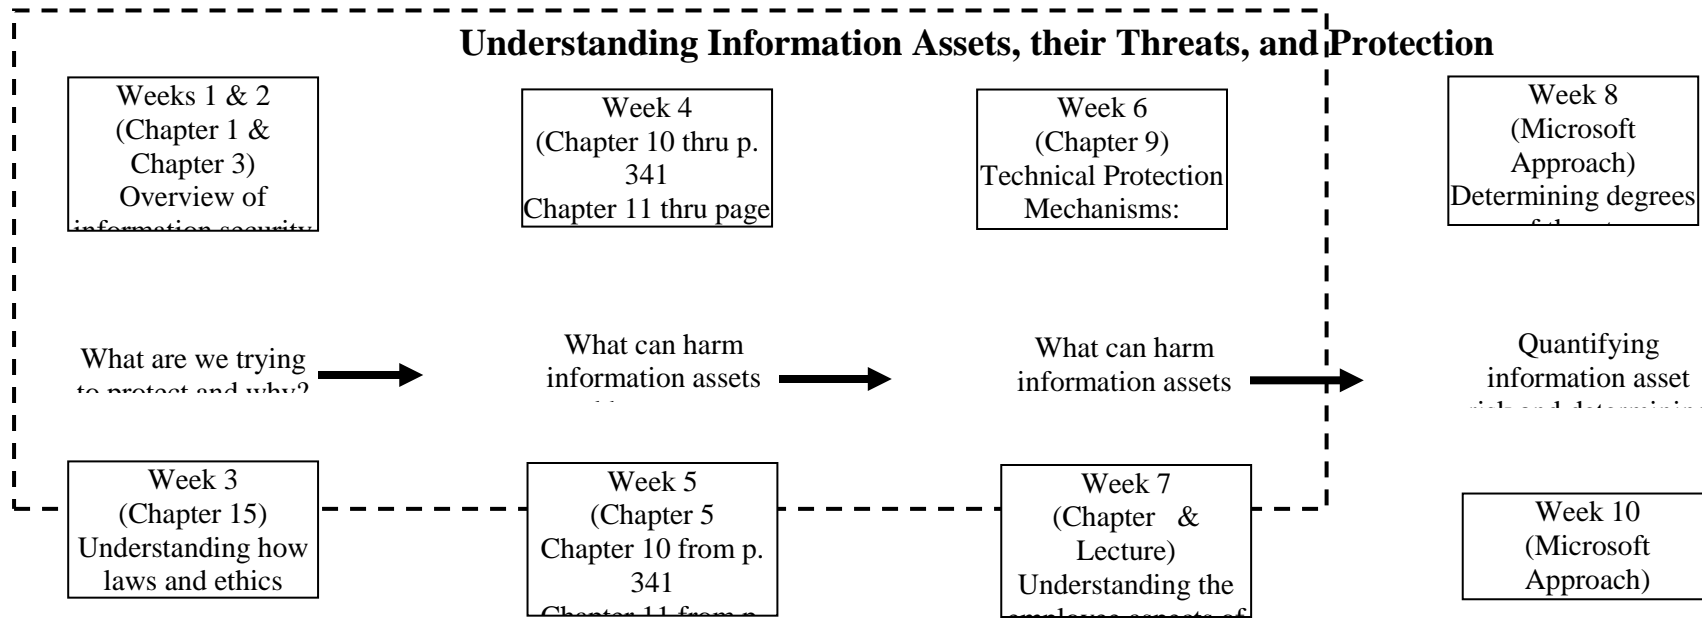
Understanding Information Assets, their Threats, and Protection

Weeks 1 & 2 (Chapter 1 & Chapter 3) Overview of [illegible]

Week 4 (Chapter 10 thru p. 341 Chapter 11 thru page

Week 6 (Chapter 9) Technical Protection Mechanisms:

Week 8 (Microsoft Approach) Determining degrees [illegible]

What are we trying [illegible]

What can harm information assets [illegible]

What can harm information assets

Quantifying information asset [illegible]

Week 3 (Chapter 15) Understanding how laws and ethics

Week 5 (Chapter 5 Chapter 10 from p. 341 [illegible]

Week 7 (Chapter & Lecture) Understanding the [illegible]

Week 10 (Microsoft Approach)